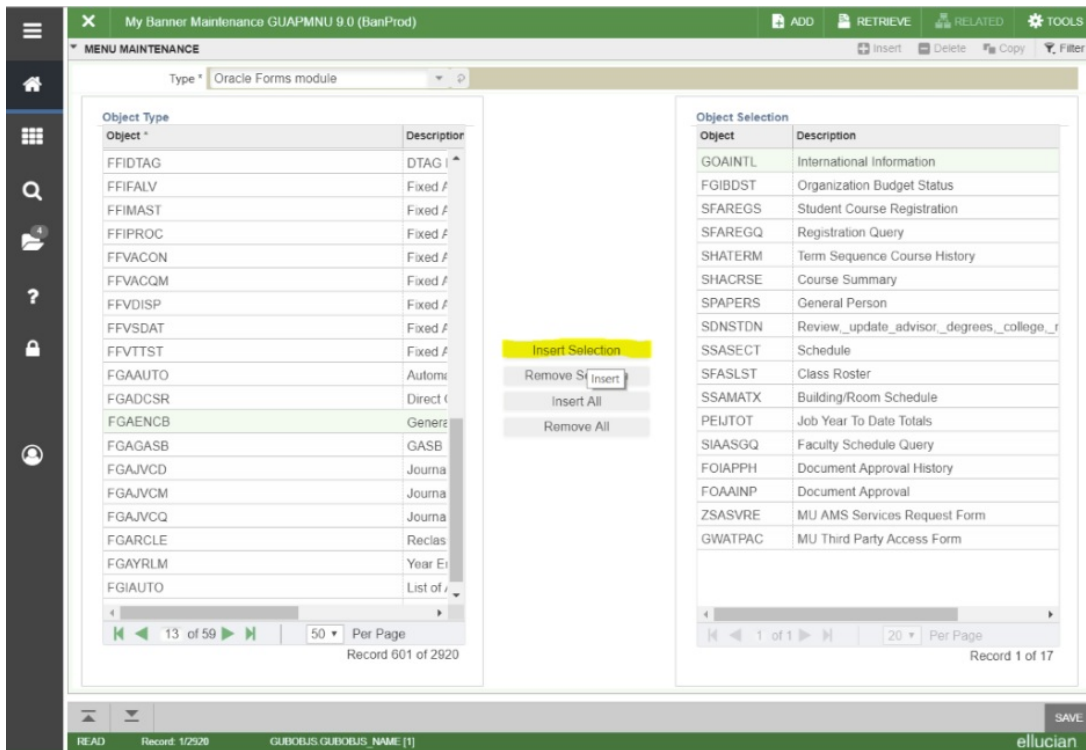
My Banner Maintenance GUAPMNU 9.0 (BanProd)

ADD RETRIEVE RELATED TOOLS

MENU MAINTENANCE

Insert Delete Copy Filter

Type * Oracle Forms module

Object Type

| Object * | Description |
|---|---|
| FFIDTAG | DTAG I |
| FFIFALV | Fixed A |
| FFIMAST | Fixed A |
| FFIPROC | Fixed A |
| FFVACON | Fixed A |
| FFVACQM | Fixed A |
| FFVDISP | Fixed A |
| FFVSDAT | Fixed A |
| FFVTTST | Fixed A |
| FGAAUTO | Automa |
| FGADCSR | Direct ( |
| FGAENCB | Genera |
| FGAGASB | GASB |
| FGAJVCD | Journa |
| FGAJVCM | Journa |
| FGAJVCQ | Journa |
| FGARCLE | Reclas |
| FGAYRLM | Year E |
| FGIAUTO | List of |

13 of 59 50 Per Page
Record 601 of 2920

Insert Selection
Remove Se Insert
Insert All
Remove All

Object Selection

| Object | Description |
|---|---|
| GOAINTL | International Information |
| FGIBDST | Organization Budget Status |
| SFAREGS | Student Course Registration |
| SFAREGQ | Registration Query |
| SHATERM | Term Sequence Course History |
| SHACRSE | Course Summary |
| SPAPERS | General Person |
| SDNSTDN | Review,_update_advisor,_degrees,_college,_r |
| SSASECT | Schedule |
| SFASLST | Class Roster |
| SSAMATX | Building/Room Schedule |
| PEIJTOT | Job Year To Date Totals |
| SIAASGQ | Faculty Schedule Query |
| FOIAPPH | Document Approval History |
| FOAAINP | Document Approval |
| ZSASVRE | MU AMS Services Request Form |
| GWATPAC | MU Third Party Access Form |

1 of 1 20 Per Page
Record 1 of 17

SAVE

READ Record: 1/2920 GUBOBJS.GUBOBJS_NAME [1]

ellucian